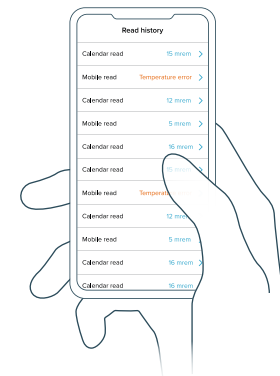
Read history

Calendar read 15 mrem

Mobile read Temperature error

Calendar read 12 mrem

Mobile read 5 mrem

Calendar read 16 mrem

Calendar read 15 mrem

Mobile read Tempera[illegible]

Calendar read 12 mrem

Mobile read 5 mrem

Calendar read 16 mrem

Calendar read 16 mrem